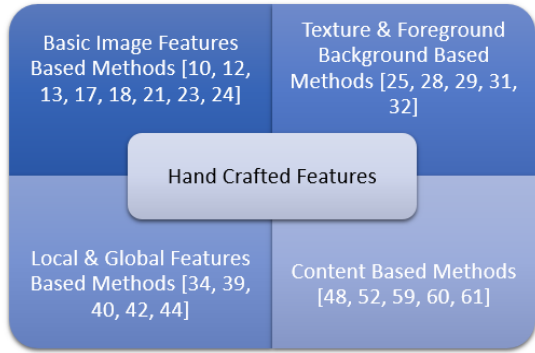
Basic Image Features Based Methods [10, 12, 13, 17, 18, 21, 23, 24]

Texture & Foreground Background Based Methods [25, 28, 29, 31, 32]

Hand Crafted Features

Local & Global Features Based Methods [34, 39, 40, 42, 44]

Content Based Methods [48, 52, 59, 60, 61]